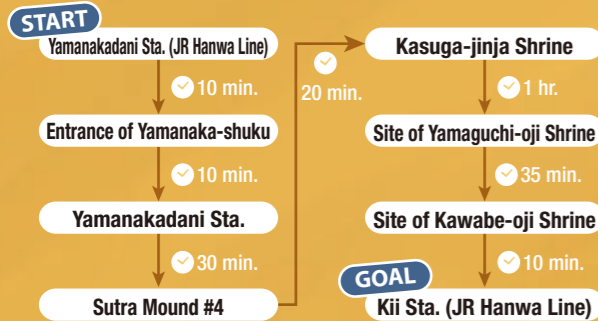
START
Yamanakadani Sta. (JR Hanwa Line)
10 min.
Entrance of Yamanaka-shuku
10 min.
Yamanakadani Sta.
30 min.
Sutra Mound #4
20 min.
Kasuga-jinja Shrine
1 hr.
Site of Yamaguchi-oji Shrine
35 min.
Site of Kawabe-oji Shrine
10 min.
GOAL
Kii Sta. (JR Hanwa Line)